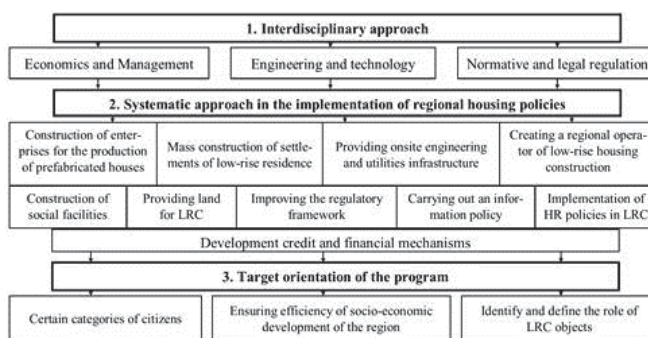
1. Interdisciplinary approach

Economics and Management

Engineering and technology

Normative and legal regulation

2. Systematic approach in the implementation of regional housing policies

Construction of enterprises for the production of prefabricated houses

Mass construction of settlements of low-rise residence

Providing onsite engineering and utilities infrastructure

Creating a regional operator of low-rise housing construction

Construction of social facilities

Providing land for LRC

Improving the regulatory framework

Carrying out an information policy

Implementation of HR policies in LRC

Development credit and financial mechanisms

3. Target orientation of the program

Certain categories of citizens

Ensuring efficiency of socio-economic development of the region

Identify and define the role of LRC objects